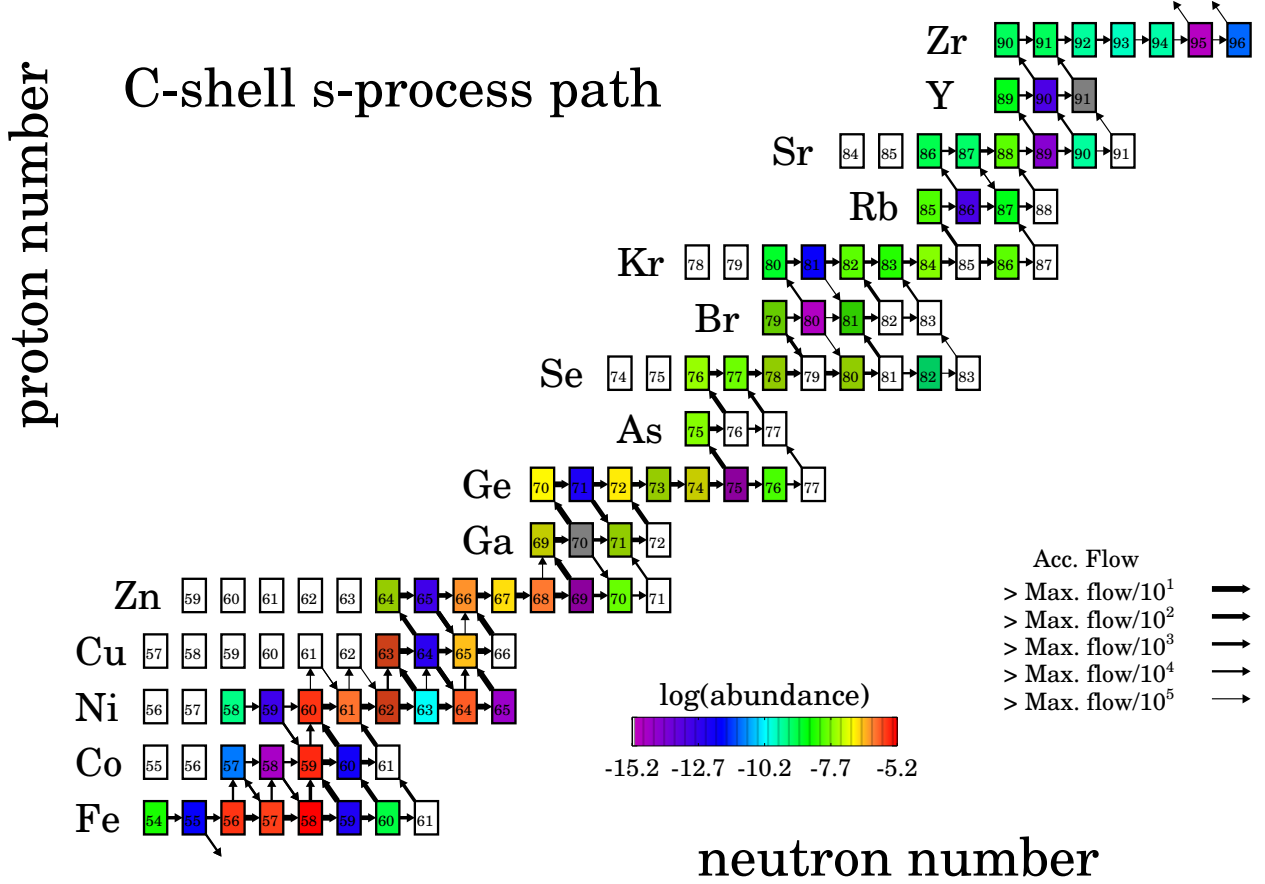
C-shell s-process path

proton number

Zr 90 91 92 93 94 95 96
Y 89 90 91
Sr 84 85 86 87 88 89 90 91
Rb 85 86 87 88
Kr 78 79 80 81 82 83 84 85 86 87
Br 79 80 81 82 83
Se 74 75 76 77 78 79 80 81 82 83
As 75 76 77
Ge 70 71 72 73 74 75 76 77
Ga 69 70 71 72
Zn 59 60 61 62 63 64 65 66 67 68 69 70 71
Cu 57 58 59 60 61 62 63 64 65 66
Ni 56 57 58 59 60 61 62 63 64 65
Co 55 56 57 58 59 60 61
Fe 54 55 56 57 58 59 60 61

Acc. Flow
> Max. flow/$10^1$
> Max. flow/$10^2$
> Max. flow/$10^3$
> Max. flow/$10^4$
> Max. flow/$10^5$

log(abundance)
-15.2 -12.7 -10.2 -7.7 -5.2

neutron number